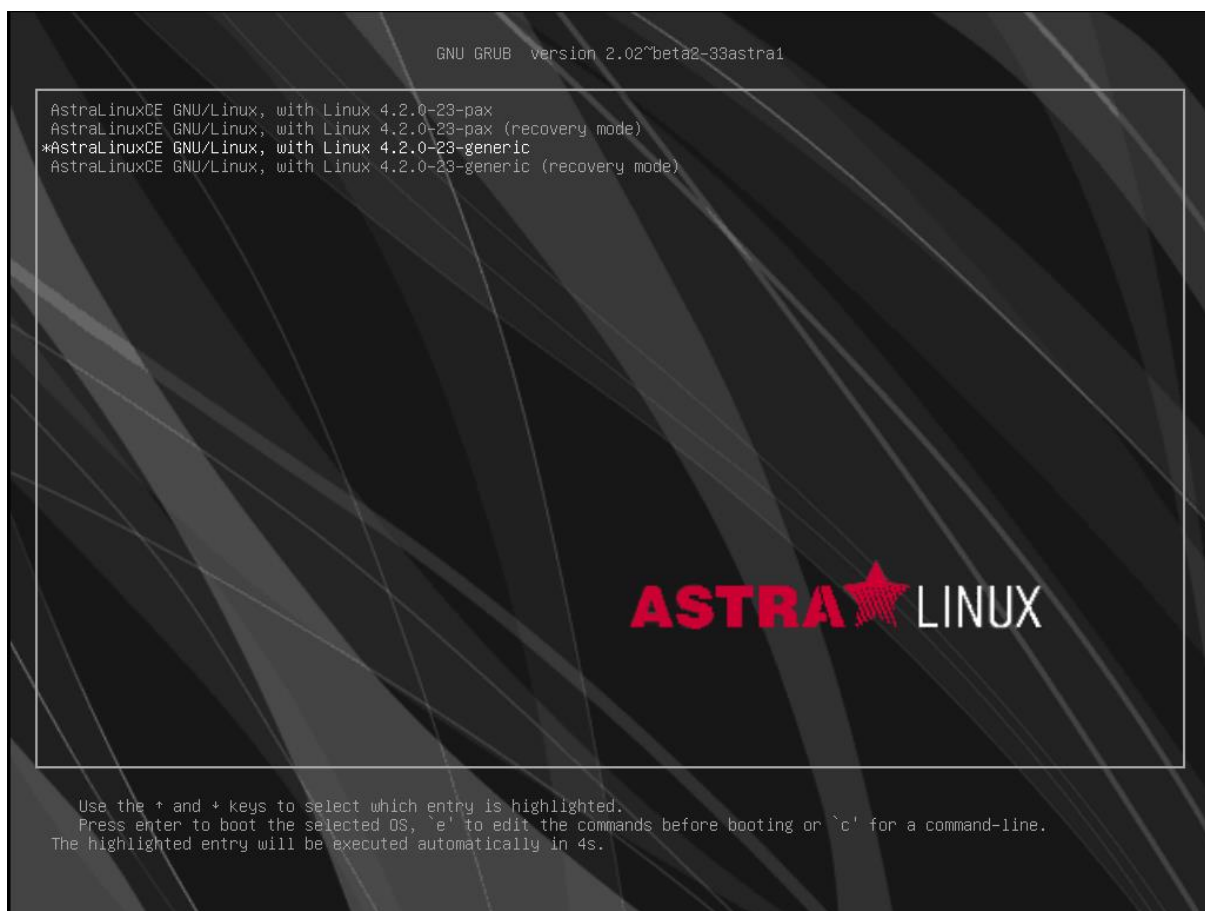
GNU GRUB version 2.02~beta2-33astra1

AstraLinuxCE GNU/Linux, with Linux 4.2.0-23-pax
AstraLinuxCE GNU/Linux, with Linux 4.2.0-23-pax (recovery mode)
*AstraLinuxCE GNU/Linux, with Linux 4.2.0-23-generic
AstraLinuxCE GNU/Linux, with Linux 4.2.0-23-generic (recovery mode)

ASTRA LINUX

Use the ↑ and ↓ keys to select which entry is highlighted.
Press enter to boot the selected OS, `e' to edit the commands before booting or `c' for a command-line.
The highlighted entry will be executed automatically in 4s.